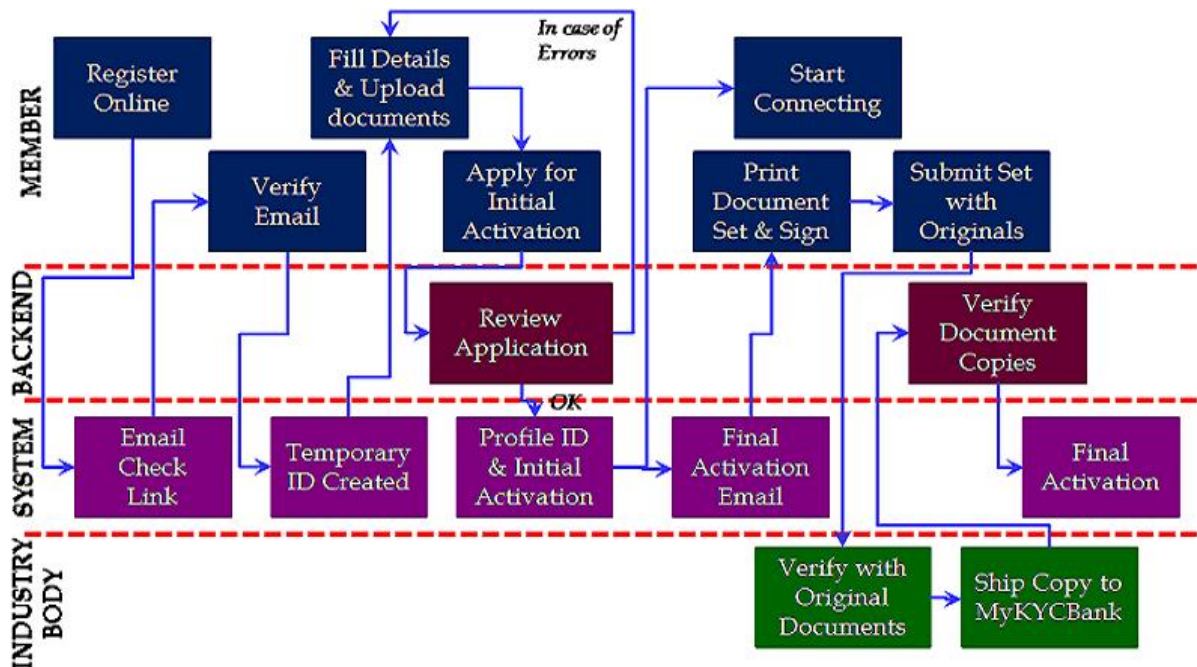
MEMBER

Register Online

Fill Details & Upload documents

In case of Errors

Start Connecting

Verify Email

Apply for Initial Activation

Print Document Set & Sign

Submit Set with Originals

BACKEND

Review Application

Verify Document Copies

OK

SYSTEM

Email Check Link

Temporary ID Created

Profile ID & Initial Activation

Final Activation Email

Final Activation

INDUSTRY BODY

Verify with Original Documents

Ship Copy to MyKYCBank